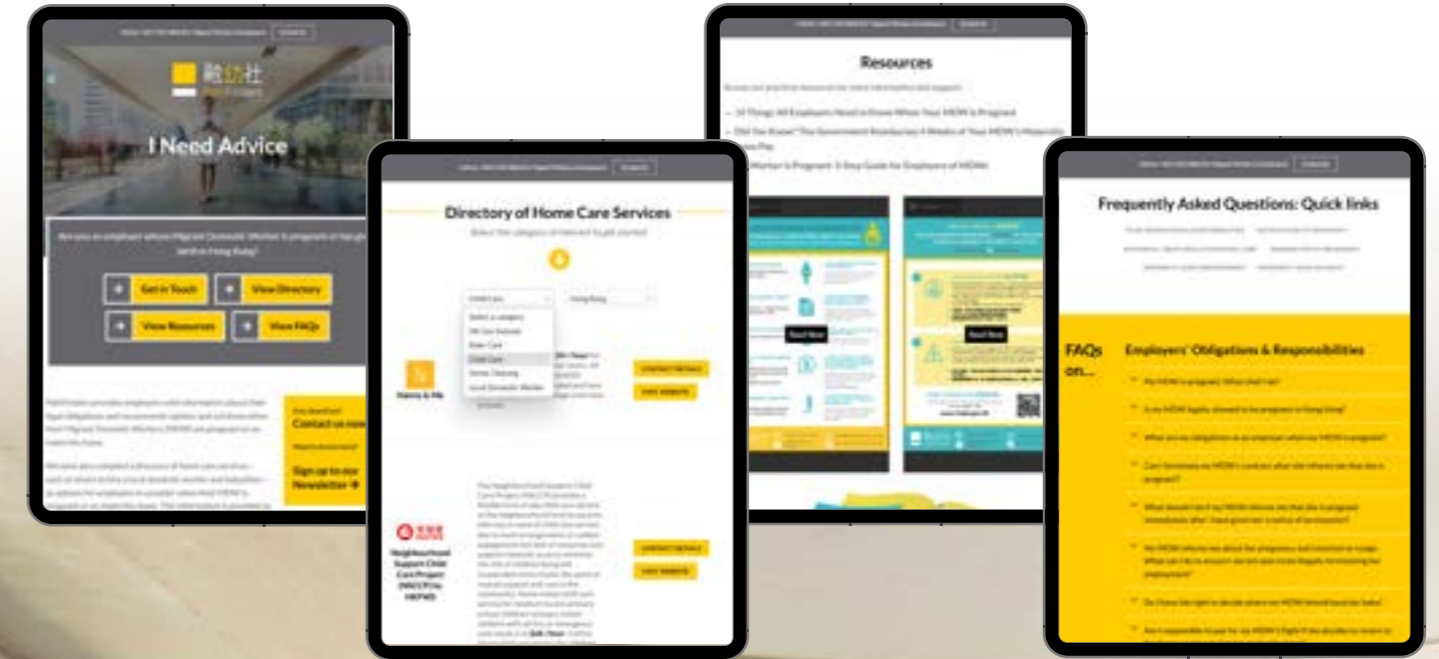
I Need Advice

Get in Touch
View Directory
View Resources
View FAQs

Contact us now

Sign up to our Newsletter →

Directory of Home Care Services

Select a category
Child Care
Elder Care
Home Cleaning

Nanny & Me

CONTACT DETAILS
VISIT WEBSITE

Neighbourhood Support Child Care Project (NSCCP)

CONTACT DETAILS
VISIT WEBSITE

Resources

Read Now
Read Now

Frequently Asked Questions: Quick links

FAQs on...

Employers' Obligations & Responsibilities